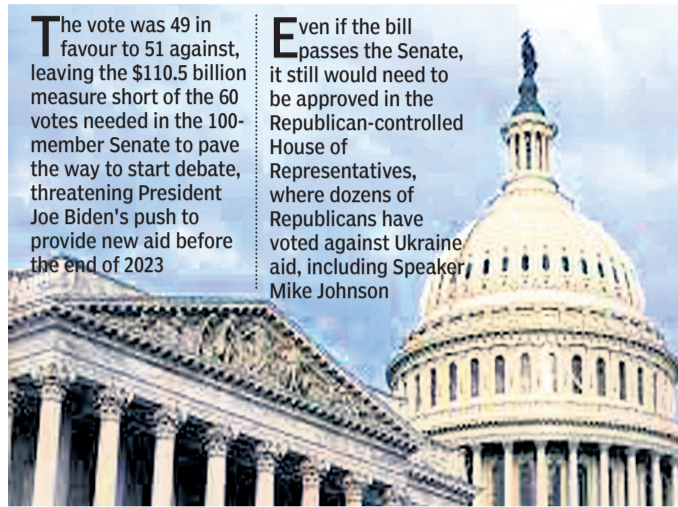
The vote was 49 in favour to 51 against, leaving the \$110.5 billion measure short of the 60 votes needed in the 100-member Senate to pave the way to start debate, threatening President Joe Biden's push to provide new aid before the end of 2023

Even if the bill passes the Senate, it still would need to be approved in the Republican-controlled House of Representatives, where dozens of Republicans have voted against Ukraine aid, including Speaker Mike Johnson